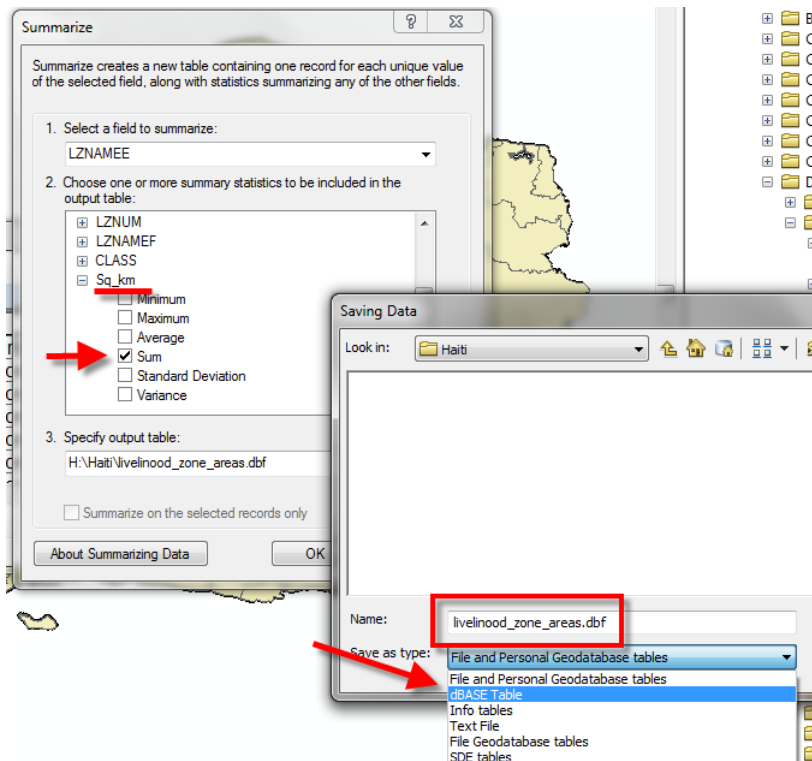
Summarize

Summarize creates a new table containing one record for each unique value of the selected field, along with statistics summarizing any of the other fields.

1. Select a field to summarize:

LZNAMEE

2. Choose one or more summary statistics to be included in the output table:

LZNUM
LZNAMEF
CLASS
Sq_km
Minimum
Maximum
Average
Sum
Standard Deviation
Variance

3. Specify output table:

H:\Haiti\livelinood_zone_areas.dbf

Summarize on the selected records only

About Summarizing Data

OK

Saving Data

Look in: Haiti

Name: livelinood_zone_areas.dbf

Save as type: File and Personal Geodatabase tables

File and Personal Geodatabase tables
dBASE Table
Info tables
Text File
File Geodatabase tables
SDE tables